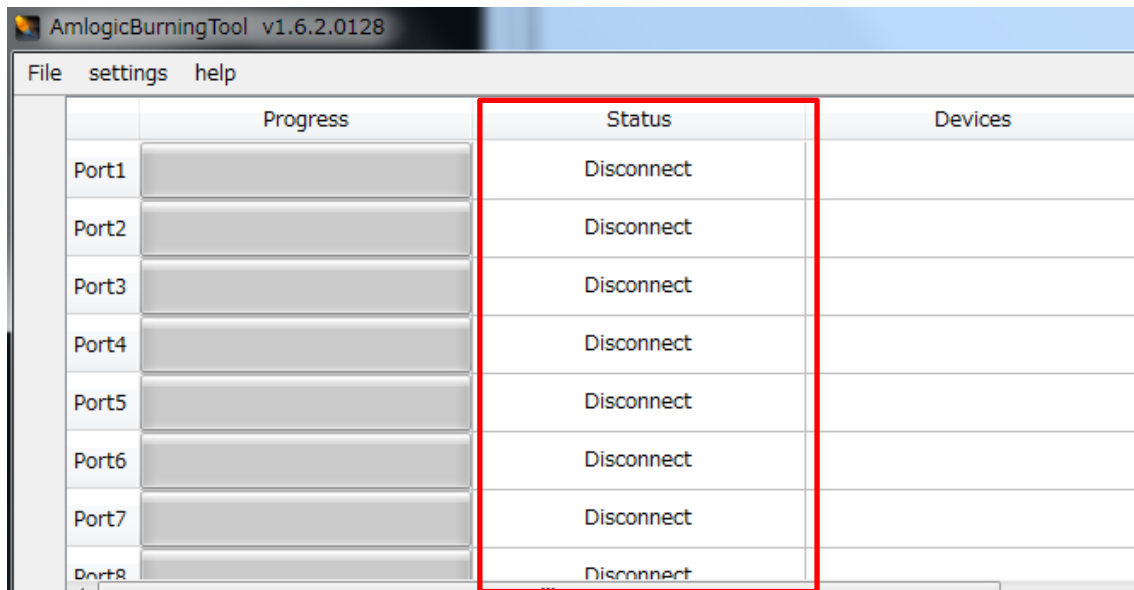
AmlogicBurningTool v1.6.2.0128

File settings help

| | Progress | Status | Devices |
|---|---|---|---|
| Port1 | | Disconnect | |
| Port2 | | Disconnect | |
| Port3 | | Disconnect | |
| Port4 | | Disconnect | |
| Port5 | | Disconnect | |
| Port6 | | Disconnect | |
| Port7 | | Disconnect | |
| Port8 | | Disconnect | |